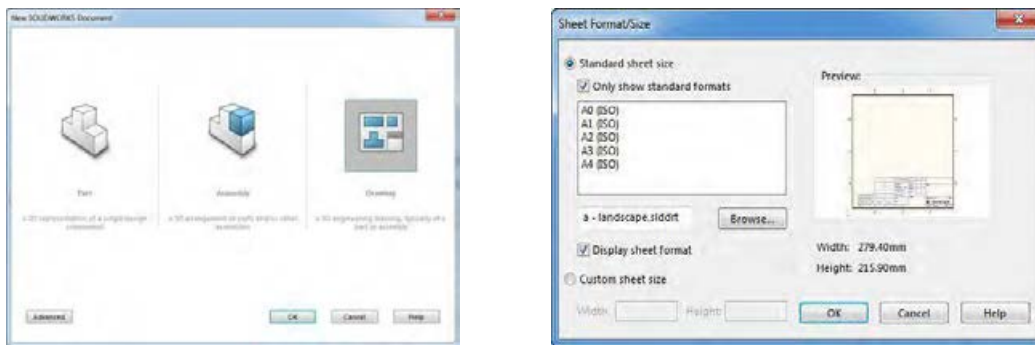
New SOLIDWORKS Document

Part

a 3D representation of a single design component

Assembly

a 3D arrangement of parts and/or other assemblies

Drawing

a 2D engineering drawing, typically of a part or assembly

Advanced

OK

Cancel

Help

Sheet Format/Size

Standard sheet size

Only show standard formats

A0 (ISO)
A1 (ISO)
A2 (ISO)
A3 (ISO)
A4 (ISO)

a - landscape.slddrt

Browse...

Display sheet format

Custom sheet size

Width:

Height:

Preview:

Width: 279.40mm

Height: 215.90mm

OK

Cancel

Help